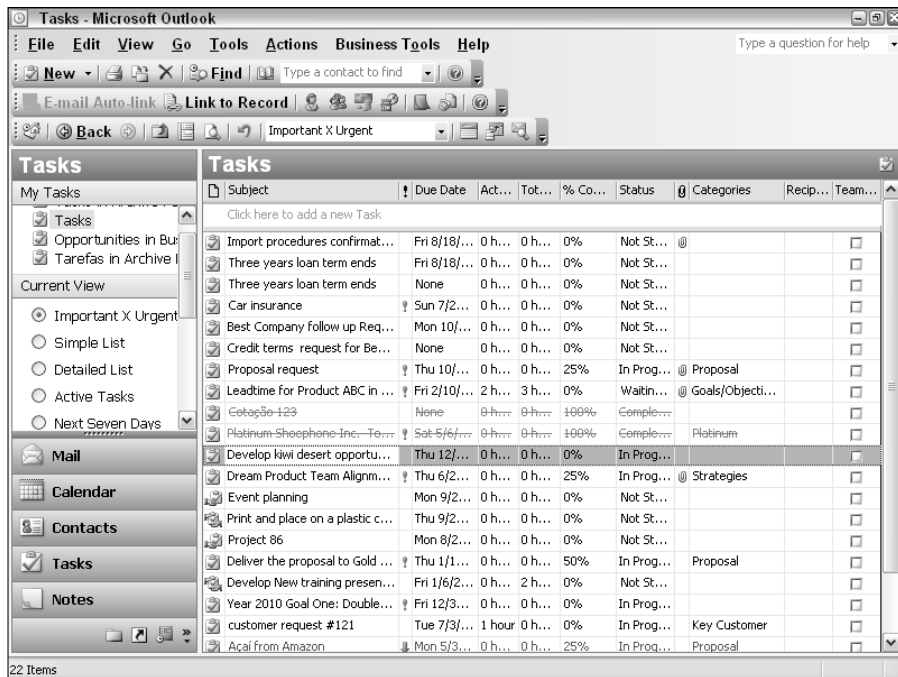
Tasks - Microsoft Outlook

File Edit View Go Tools Actions Business Tools Help

Type a question for help

New | Find | Type a contact to find

E-mail Auto-link Link to Record

Back | Important X Urgent

Tasks

My Tasks

Tasks

Opportunities in Bu

Tarefas in Archive I

Current View

Important X Urgent

Simple List

Detailed List

Active Tasks

Next Seven Days

Mail

Calendar

Contacts

Tasks

Notes

Tasks

| Subject | ! Due Date | Act... | Tot... | % Co... | Status | Categories | Recip... | Team... |
|---|---|---|---|---|---|---|---|---|
| Click here to add a new Task | | | | | | | | |
| Import procedures confirmat... | Fri 8/18/... | 0 h... | 0 h... | 0% | Not St... | | | |
| Three years loan term ends | Fri 8/18/... | 0 h... | 0 h... | 0% | Not St... | | | |
| Three years loan term ends | None | 0 h... | 0 h... | 0% | Not St... | | | |
| Car insurance | Sun 7/2... | 0 h... | 0 h... | 0% | Not St... | | | |
| Best Company follow up Req... | Mon 10/... | 0 h... | 0 h... | 0% | Not St... | | | |
| Credit terms request for Be... | None | 0 h... | 0 h... | 0% | Not St... | | | |
| Proposal request | Thu 10/... | 0 h... | 0 h... | 25% | In Prog... | Proposal | | |
| Leadtime for Product ABC in ... | Fri 2/10/... | 2 h... | 3 h... | 0% | Waitin... | Goals/Objecti... | | |
| Cotação 123 | None | 0 h... | 0 h... | 100% | Comple... | | | |
| Platinum Shoephone Inc. To... | Sat 5/6/... | 0 h... | 0 h... | 100% | Comple... | Platinum | | |
| Develop kiwi desert opportu... | Thu 12/... | 0 h... | 0 h... | 0% | In Prog... | | | |
| Dream Product Team Alignm... | Thu 6/2... | 0 h... | 0 h... | 25% | In Prog... | Strategies | | |
| Event planning | Mon 9/2... | 0 h... | 0 h... | 0% | Not St... | | | |
| Print and place on a plastic c... | Thu 9/2... | 0 h... | 0 h... | 0% | Not St... | | | |
| Project 86 | Mon 8/2... | 0 h... | 0 h... | 0% | Not St... | | | |
| Deliver the proposal to Gold ... | Thu 1/1... | 0 h... | 0 h... | 50% | In Prog... | Proposal | | |
| Develop New training presen... | Fri 1/6/2... | 0 h... | 2 h... | 0% | Not St... | | | |
| Year 2010 Goal One: Double... | Fri 12/3... | 0 h... | 0 h... | 0% | In Prog... | | | |
| customer request #121 | Tue 7/3/... | 1 hour | 0 h... | 0% | In Prog... | Key Customer | | |
| Açaí from Amazon | Mon 5/3... | 0 h... | 0 h... | 25% | In Prog... | Proposal | | |

22 Items